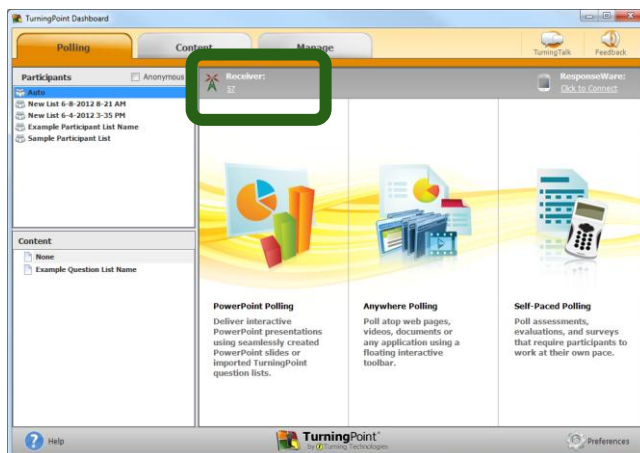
TurningPoint Dashboard

Polling Content Manage

TurningTalk Feedback

Participants Anonymous

Auto
New List 6-8-2012 8-21 AM
New List 6-4-2012 3-35 PM
Example Participant List Name
Sample Participant List

Receiver:
57

ResponseWare:
Click to Connect

Content

None
Example Question List Name

PowerPoint Polling
Deliver interactive PowerPoint presentations using seamlessly created PowerPoint slides or imported TurningPoint question lists.

Anywhere Polling
Poll atop web pages, videos, documents or any application using a floating interactive toolbar.

Self-Paced Polling
Poll assessments, evaluations, and surveys that require participants to work at their own pace.

Help

TurningPoint
by Turning Technologies

Preferences